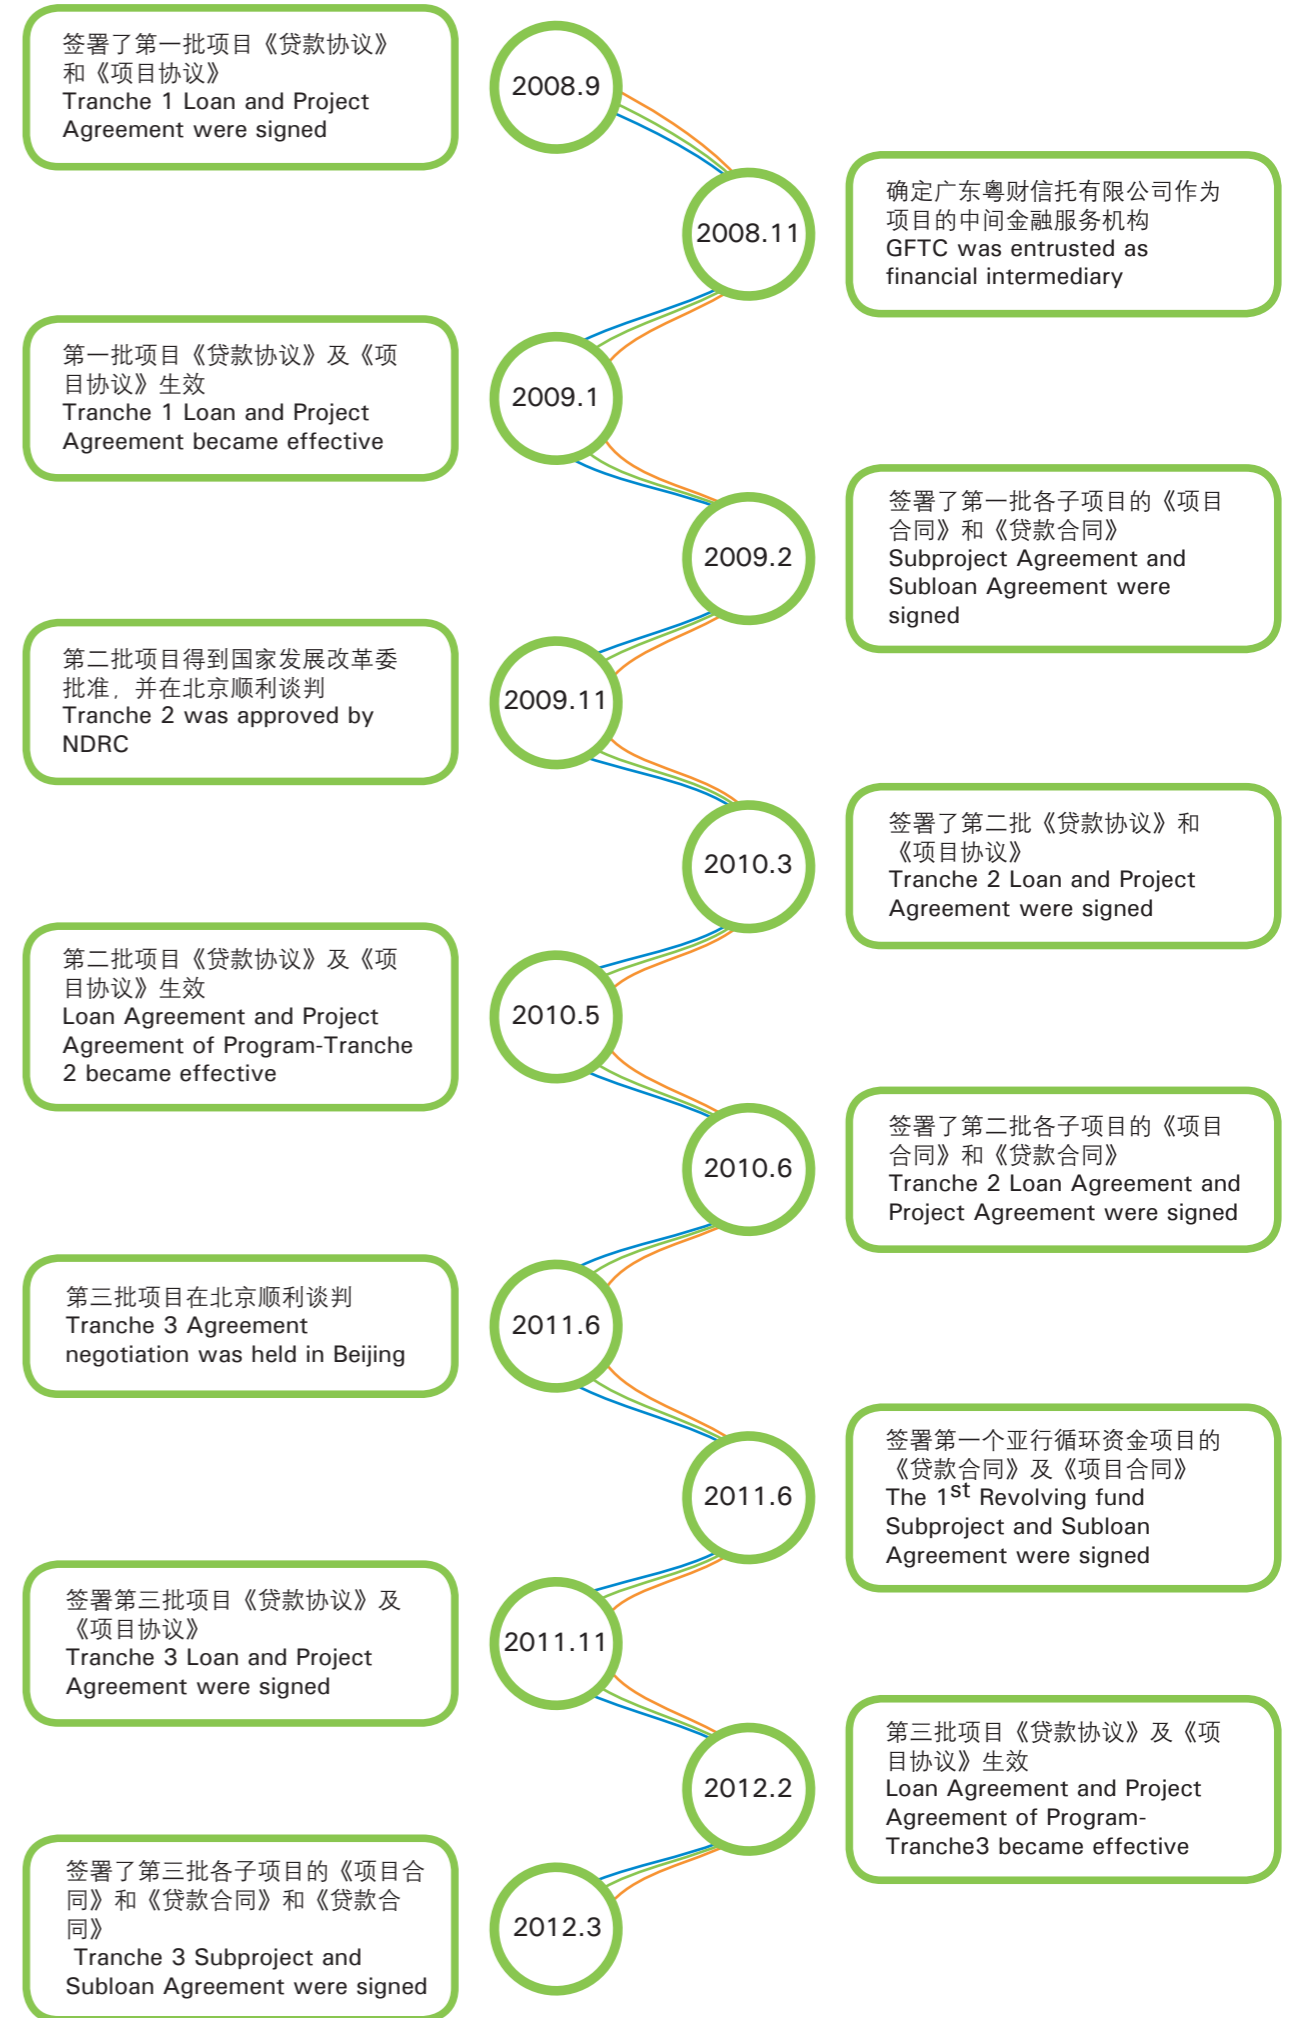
签署了第一批项目《贷款协议》和《项目协议》
Tranche 1 Loan and Project Agreement were signed

2008.9

2008.11

确定广东粤财信托有限公司作为项目的中间金融服务机构
GFTC was entrusted as financial intermediary

第一批项目《贷款协议》及《项目协议》生效
Tranche 1 Loan and Project Agreement became effective

2009.1

2009.2

签署了第一批各子项目的《项目合同》和《贷款合同》
Subproject Agreement and Subloan Agreement were signed

第二批项目得到国家发展改革委批准，并在北京顺利谈判
Tranche 2 was approved by NDRC

2009.11

2010.3

签署了第二批《贷款协议》和《项目协议》
Tranche 2 Loan and Project Agreement were signed

第二批项目《贷款协议》及《项目协议》生效
Loan Agreement and Project Agreement of Program-Tranche 2 became effective

2010.5

2010.6

签署了第二批各子项目的《项目合同》和《贷款合同》
Tranche 2 Loan Agreement and Project Agreement were signed

第三批项目在北京顺利谈判
Tranche 3 Agreement negotiation was held in Beijing

2011.6

2011.6

签署第一个亚行循环资金项目的《贷款合同》及《项目合同》
The 1$^{st}$ Revolving fund Subproject and Subloan Agreement were signed

签署第三批项目《贷款协议》及《项目协议》
Tranche 3 Loan and Project Agreement were signed

2011.11

2012.2

第三批项目《贷款协议》及《项目协议》生效
Loan Agreement and Project Agreement of Program-Tranche3 became effective

签署了第三批各子项目的《项目合同》和《贷款合同》和《贷款合同》
Tranche 3 Subproject and Subloan Agreement were signed

2012.3